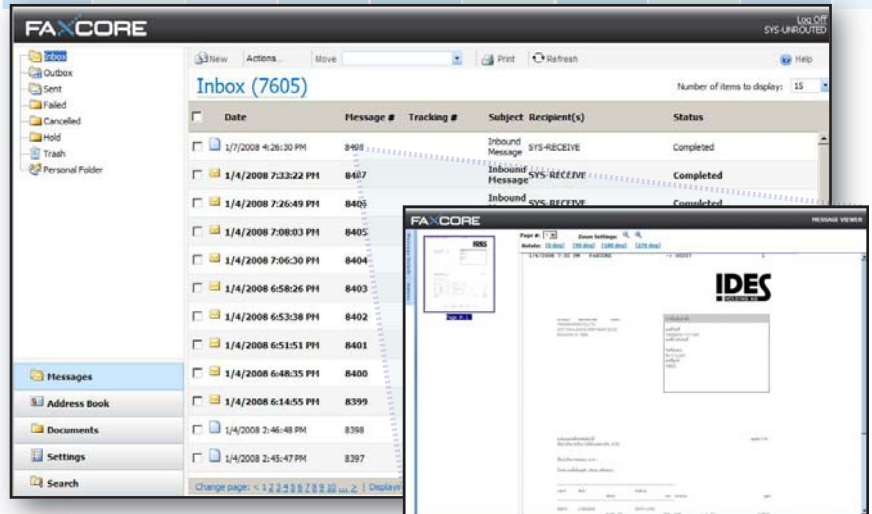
FAXCORE

Log Off
SYS-UNROUTED

Inbox
Outbox
Sent
Failed
Cancelled
Hold
Trash
Personal Folder

New Actions... Move Print Refresh Help

Inbox (7605)

Number of items to display: 15

| | Date | Message # | Tracking # | Subject | Recipient(s) | Status |
|---|---|---|---|---|---|---|
| | 1/7/2008 4:26:30 PM | 8408 | | Inbound Message | SYS-RECEIVE | Completed |
| | 1/4/2008 7:33:22 PM | 8407 | | Inbound Message | SYS-RECEIVE | Completed |
| | 1/4/2008 7:26:49 PM | 8406 | | Inbound | SYS-RECEIVE | Completed |
| | 1/4/2008 7:08:03 PM | 8405 | | | | |
| | 1/4/2008 7:06:30 PM | 8404 | | | | |
| | 1/4/2008 6:58:26 PM | 8403 | | | | |
| | 1/4/2008 6:53:38 PM | 8402 | | | | |
| | 1/4/2008 6:51:51 PM | 8401 | | | | |
| | 1/4/2008 6:48:35 PM | 8400 | | | | |
| | 1/4/2008 6:14:55 PM | 8399 | | | | |
| | 1/4/2008 2:46:48 PM | 8398 | | | | |
| | 1/4/2008 2:45:47 PM | 8397 | | | | |

Change page: < 1 2 3 4 5 6 7 8 9 10 ... > | Displaye

Messages
Address Book
Documents
Settings
Search

FAXCORE
MESSAGE VIEWER

Page #: 1 Zoom Settings:
Rotate: [0 deg] [90 deg] [180 deg] [270 deg]

Page #: 1

1/4/2008 7:33 PM FAXCORE

IDES
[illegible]